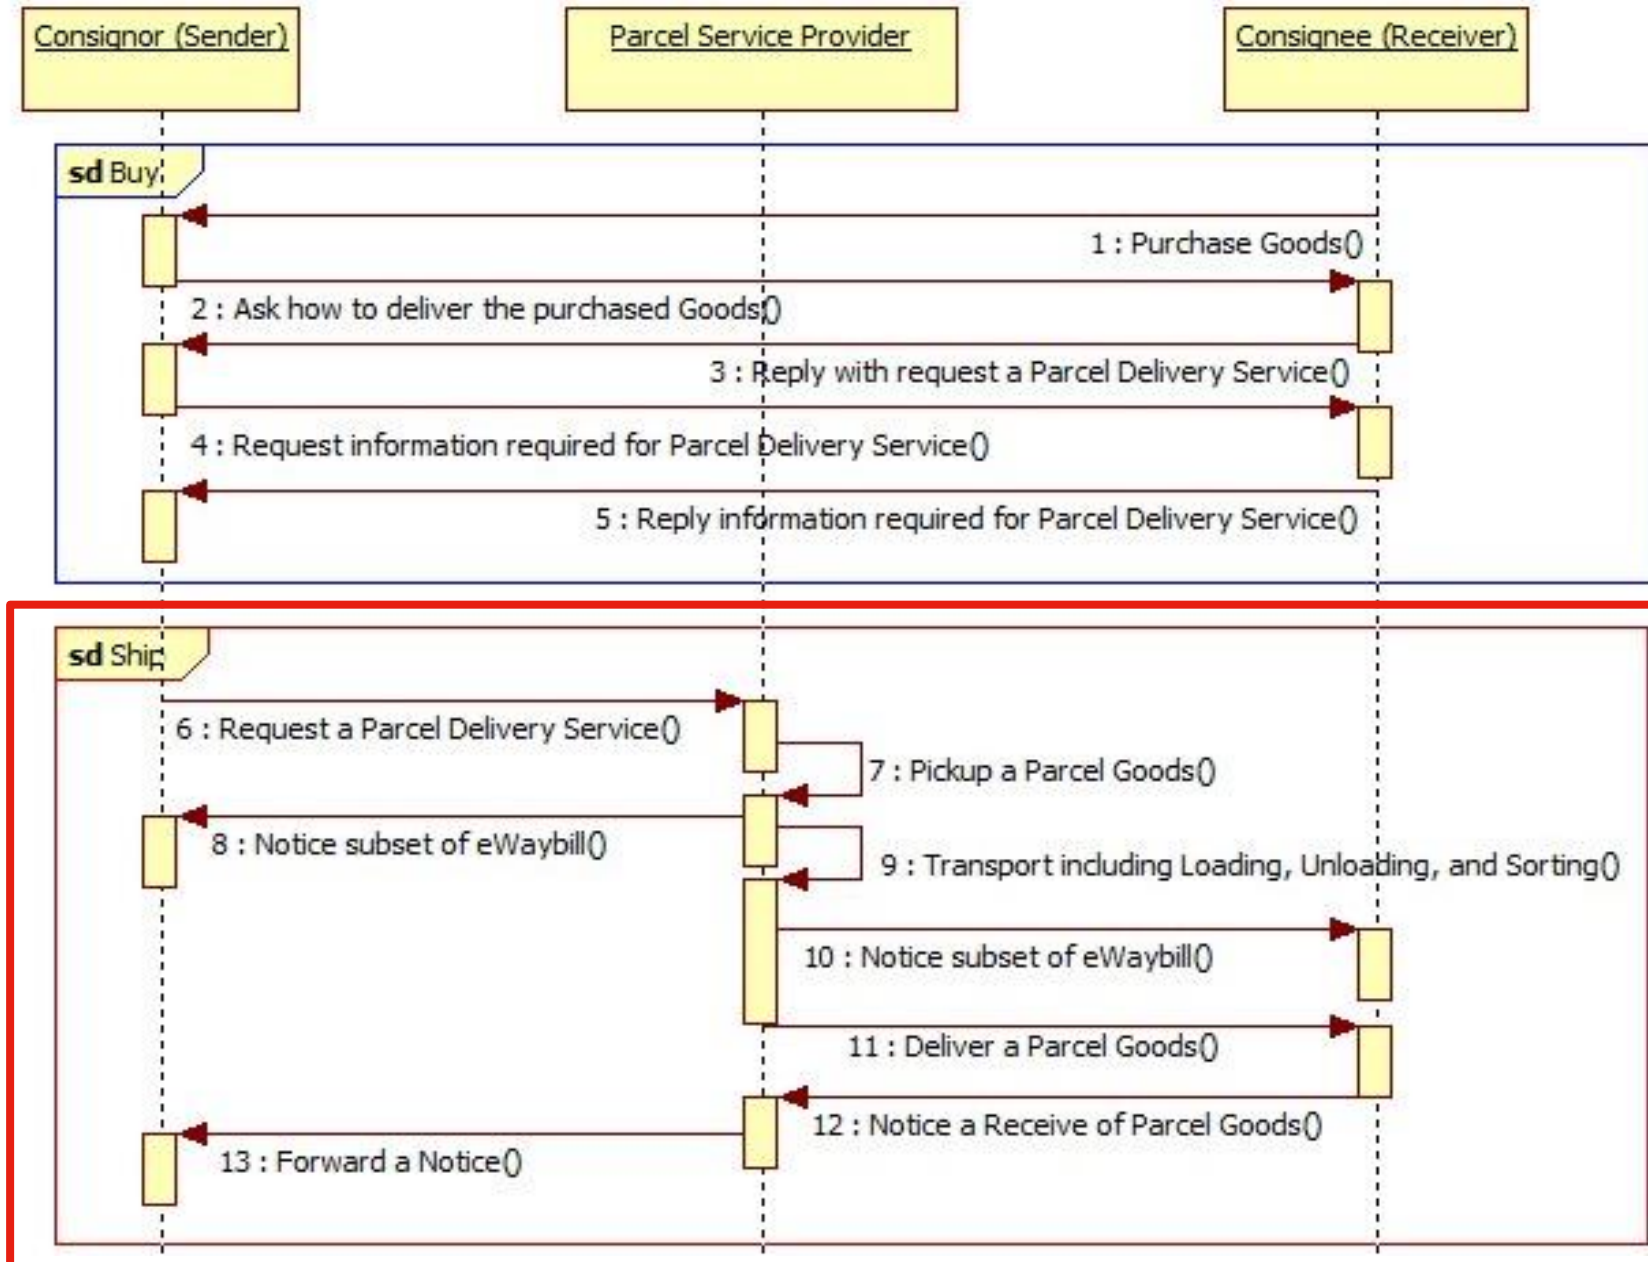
Consignor (Sender)

Parcel Service Provider

Consignee (Receiver)

sd Buy

1 : Purchase Goods()

2 : Ask how to deliver the purchased Goods()

3 : Reply with request a Parcel Delivery Service()

4 : Request information required for Parcel Delivery Service()

5 : Reply information required for Parcel Delivery Service()

sd Ship

6 : Request a Parcel Delivery Service()

7 : Pickup a Parcel Goods()

8 : Notice subset of eWaybill()

9 : Transport including Loading, Unloading, and Sorting()

10 : Notice subset of eWaybill()

11 : Deliver a Parcel Goods()

12 : Notice a Receive of Parcel Goods()

13 : Forward a Notice()